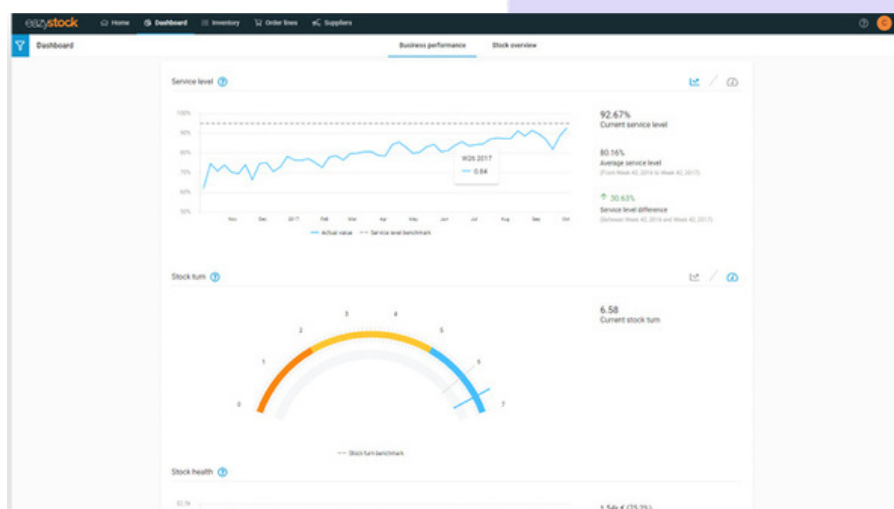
eazystock Home Dashboard Inventory Order lines Suppliers

Dashboard

Business performance Stock overview

Service level

100%
90%
80%
70%
60%
50%

Nov Dec 2017 Feb Mar Apr May Jun Jul Aug Sep Oct

W26 2017
0.84

Actual value Service level benchmark

92.67%
Current service level

80.16%
Average service level
(From Week 42, 2016 to Week 42, 2017)

30.63%
Service level difference
(Between Week 42, 2016 and Week 42, 2017)

Stock turn

0 1 2 3 4 5 6 7

Stock turn benchmark

6.58
Current stock turn

Stock health

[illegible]